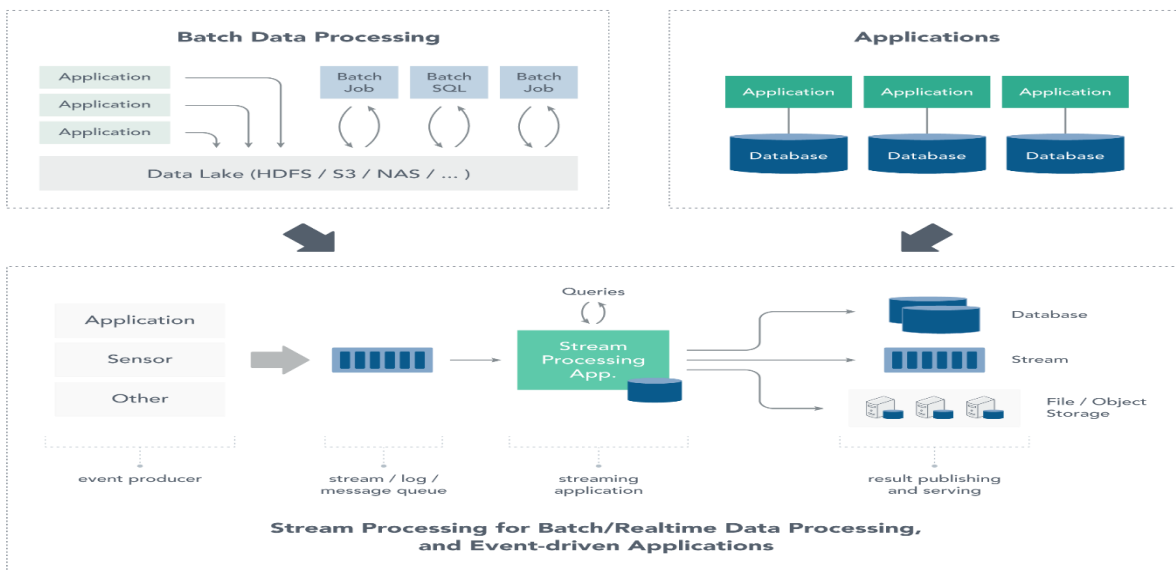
Batch Data Processing

Application

Application

Application

Batch Job

Batch SQL

Batch Job

Data Lake (HDFS / S3 / NAS / ... )

Applications

Application

Application

Application

Database

Database

Database

Application

Sensor

Other

Queries

Stream Processing App.

Database

Stream

File / Object Storage

event producer

stream / log / message queue

streaming application

result publishing and serving

Stream Processing for Batch/Realtime Data Processing, and Event-driven Applications